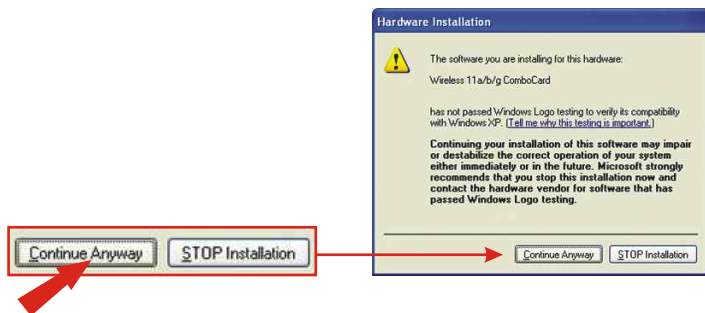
Continue Anyway STOP Installation

Hardware Installation

The software you are installing for this hardware:

Wireless 11a/b/g ComboCard

has not passed Windows Logo testing to verify its compatibility with Windows XP. (Tell me why this testing is important.)

Continuing your installation of this software may impair or destabilize the correct operation of your system either immediately or in the future. Microsoft strongly recommends that you stop this installation now and contact the hardware vendor for software that has passed Windows Logo testing.

Continue Anyway STOP Installation